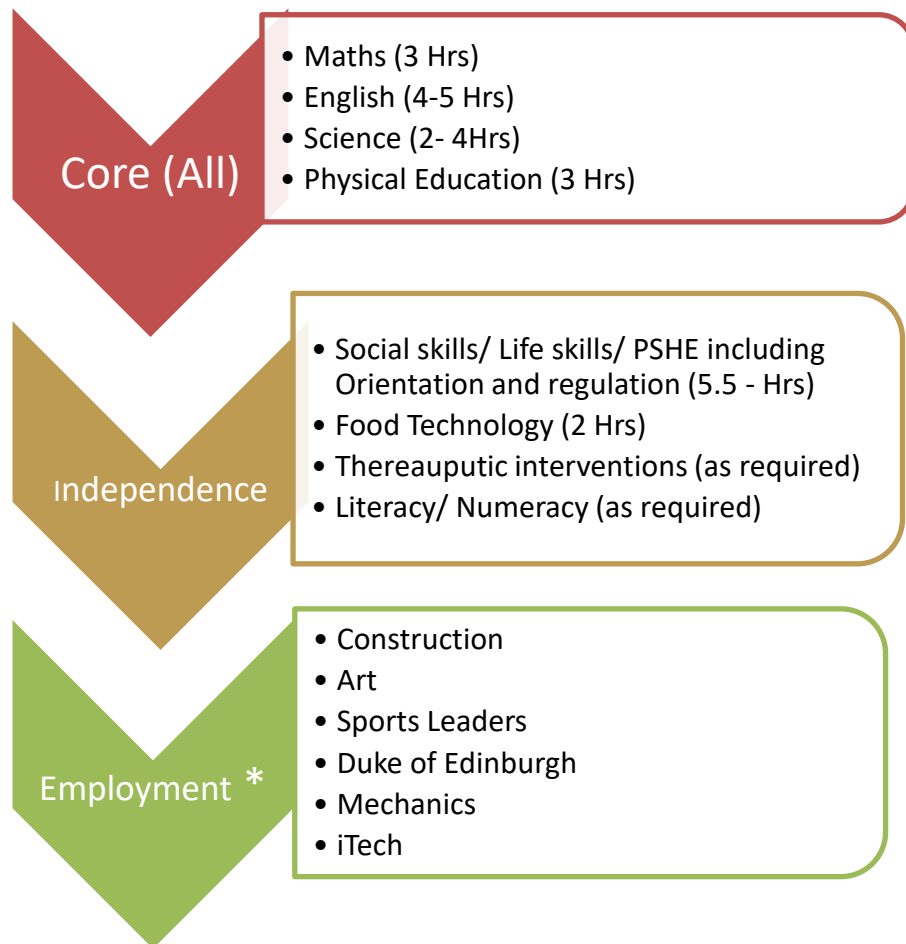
Core (All)

- Maths (3 Hrs)
- English (4-5 Hrs)
- Science (2- 4Hrs)
- Physical Education (3 Hrs)

Independence

- Social skills/ Life skills/ PSHE including Orientation and regulation (5.5 - Hrs)
- Food Technology (2 Hrs)
- Thereauputic interventions (as required)
- Literacy/ Numeracy (as required)

Employment *

- Construction
- Art
- Sports Leaders
- Duke of Edinburgh
- Mechanics
- iTech